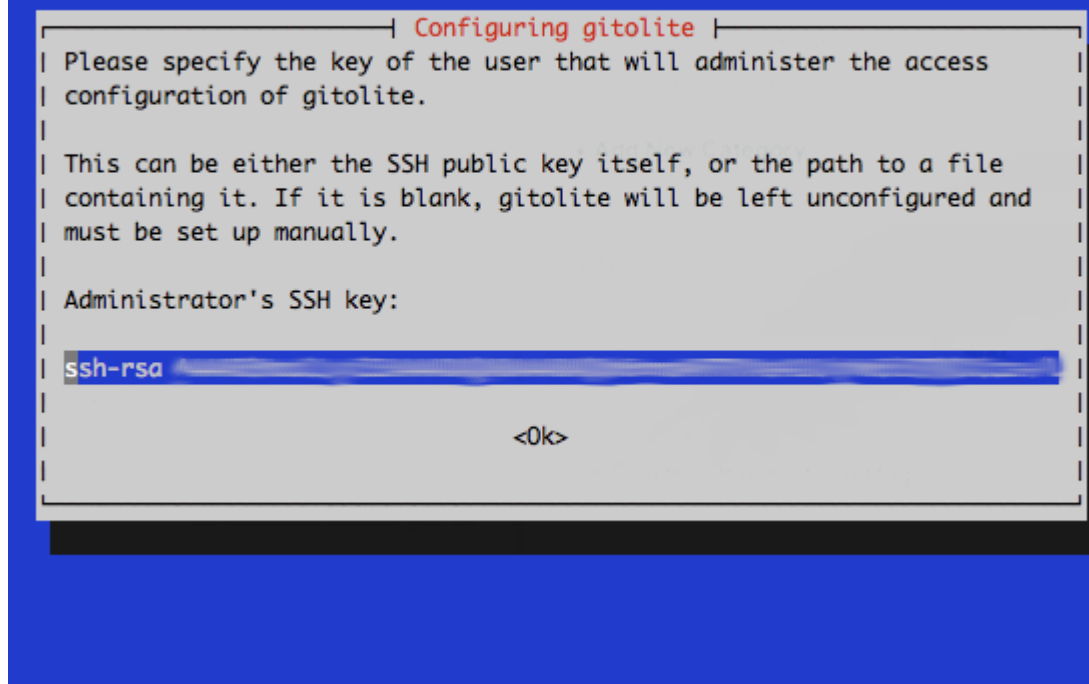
Configuring gitolite

Please specify the key of the user that will administer the access configuration of gitolite.

This can be either the SSH public key itself, or the path to a file containing it. If it is blank, gitolite will be left unconfigured and must be set up manually.

Administrator's SSH key:

ssh-rsa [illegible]

<Ok>